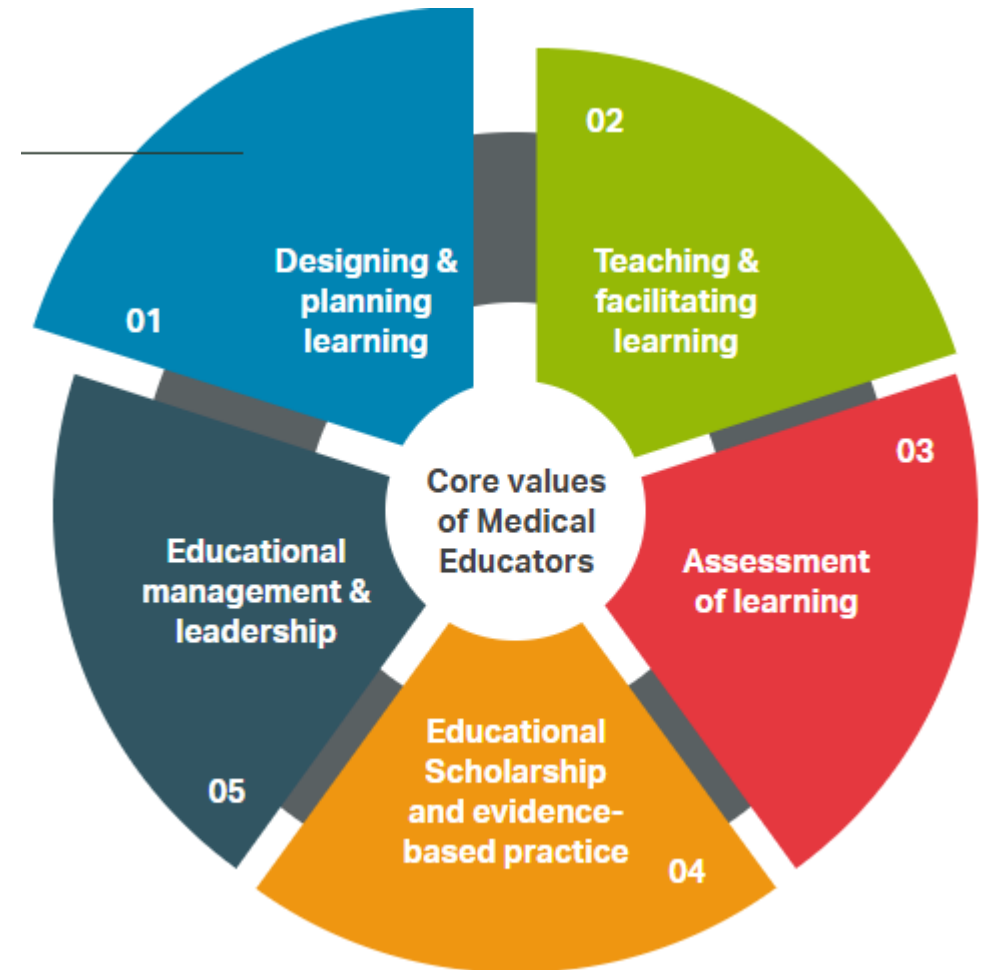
01
Designing & planning learning

02
Teaching & facilitating learning

03
Assessment of learning

04
Educational Scholarship and evidence-based practice

05
Educational management & leadership

Core values of Medical Educators